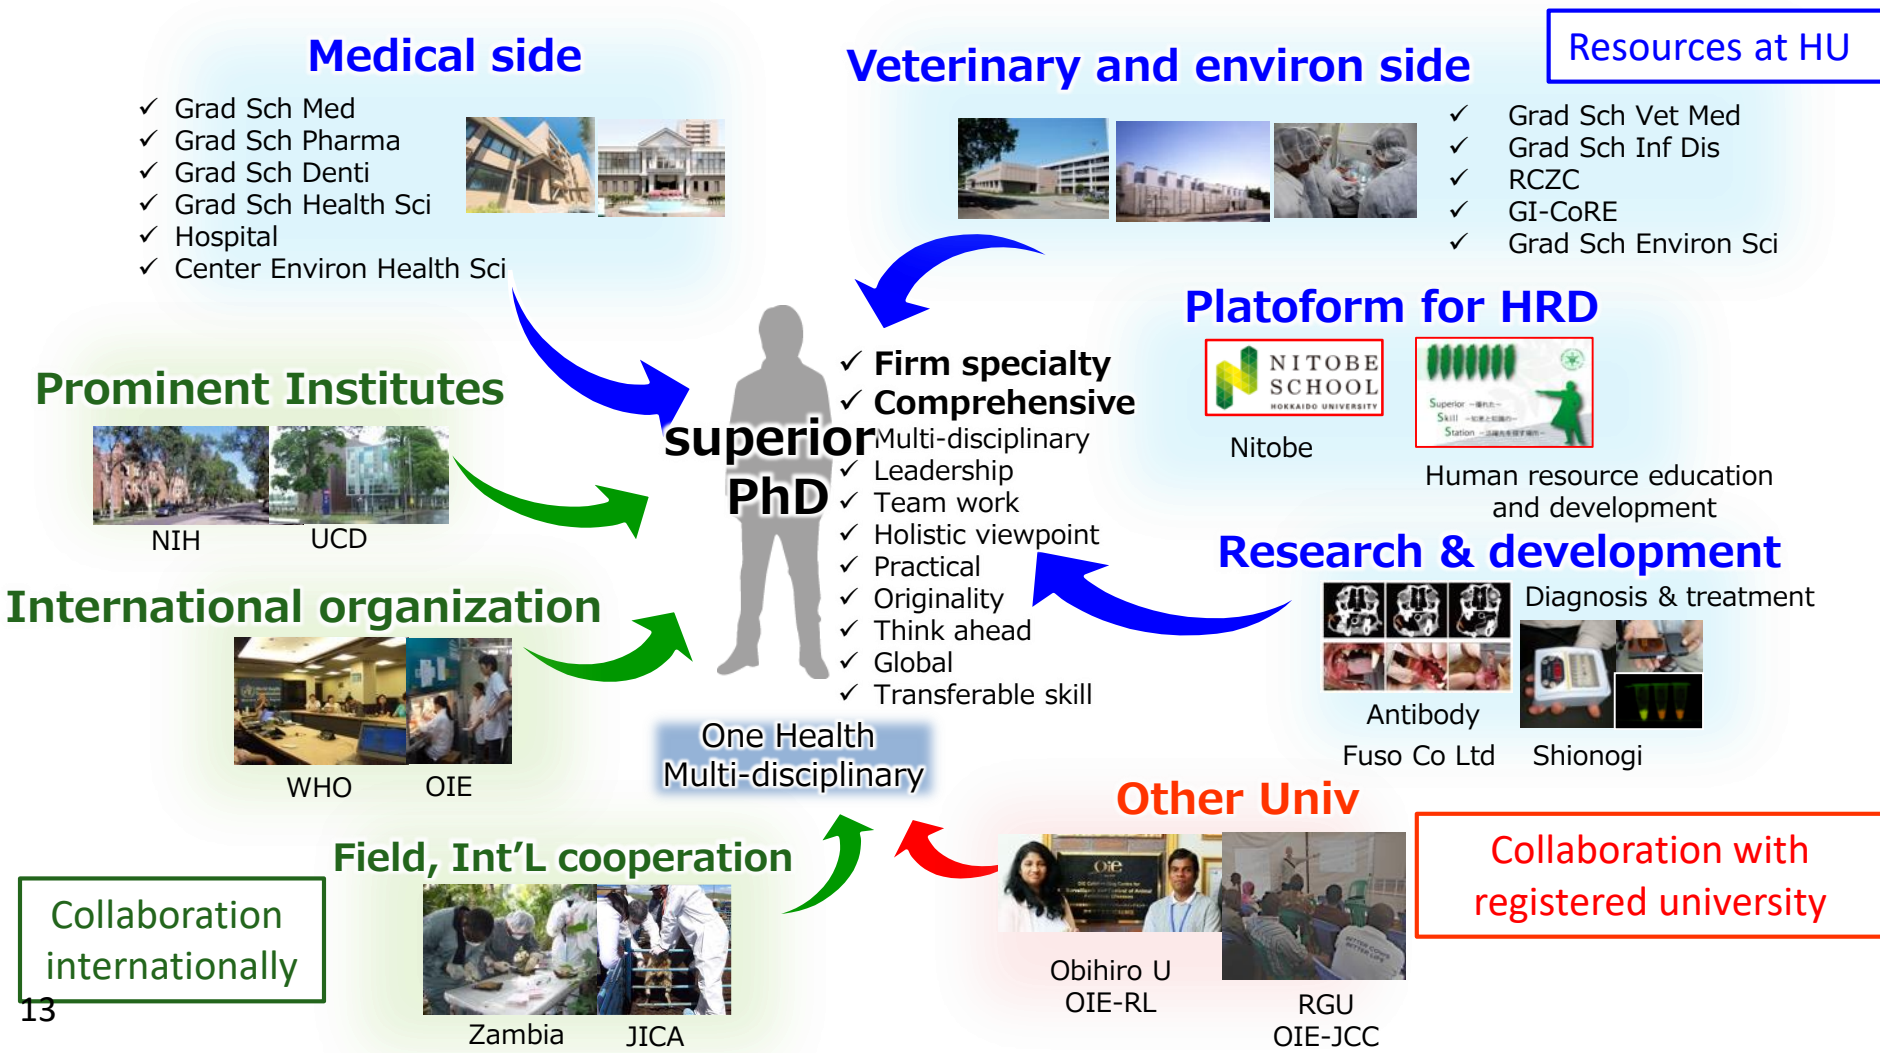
Medical side

✓ Grad Sch Med
✓ Grad Sch Pharma
✓ Grad Sch Denti
✓ Grad Sch Health Sci
✓ Hospital
✓ Center Environ Health Sci

Veterinary and environ side

Resources at HU

✓ Grad Sch Vet Med
✓ Grad Sch Inf Dis
✓ RCZC
✓ GI-CoRE
✓ Grad Sch Environ Sci

Platoform for HRD

NITOBE SCHOOL HOKKAIDO UNIVERSITY

Nitobe

Superior Skill Station

Human resource education and development

Prominent Institutes

NIH UCD

superior PhD

✓ Firm specialty
✓ Comprehensive
Multi-disciplinary
✓ Leadership
✓ Team work
✓ Holistic viewpoint
✓ Practical
✓ Originality
✓ Think ahead
✓ Global
✓ Transferable skill

Research & development

Diagnosis & treatment

Antibody

Fuso Co Ltd Shionogi

International organization

WHO OIE

One Health
Multi-disciplinary

Other Univ

Field, Int'L cooperation

Collaboration internationally

13

Zambia JICA

Obihiro U
OIE-RL

RGU
OIE-JCC

Collaboration with registered university